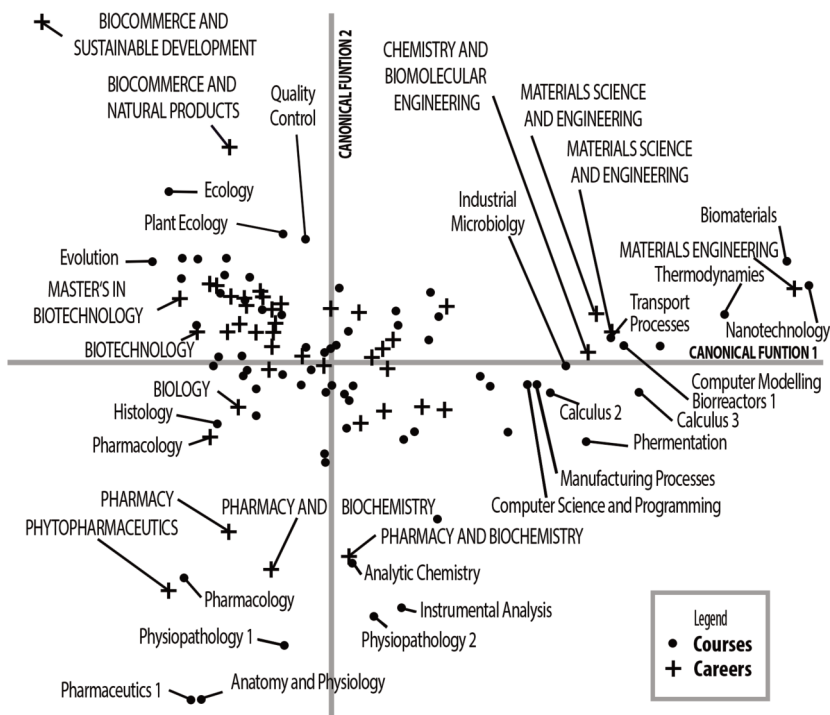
BIOCOMMERCE AND SUSTAINABLE DEVELOPMENT

BIOCOMMERCE AND NATURAL PRODUCTS

Quality Control

CANONICAL FUNTION 2

CHEMISTRY AND BIOMOLECULAR ENGINEERING

MATERIALS SCIENCE AND ENGINEERING

MATERIALS SCIENCE AND ENGINEERING

Ecology

Plant Ecology

Industrial Microbiolgy

Biomaterials

MATERIALS ENGINEERING

Thermodynamies

Evolution

MASTER'S IN BIOTECHNOLOGY

Transport Processes

Nanotechnology

BIOTECHNOLOGY

CANONICAL FUNTION 1

Computer Modelling

Biorreactors 1

BIOLOGY

Calculus 2

Calculus 3

Histology

Pharmacology

Phermentation

Manufacturing Processes

Computer Science and Programming

PHARMACY

PHYTOPHARMACEUTICS

PHARMACY AND

BIOCHEMISTRY

PHARMACY AND BIOCHEMISTRY

Analytic Chemistry

Pharmacology

Instrumental Analysis

Physiopathology 1

Physiopathology 2

Legend

Courses

Careers

Pharmaceutics 1

Anatomy and Physiology